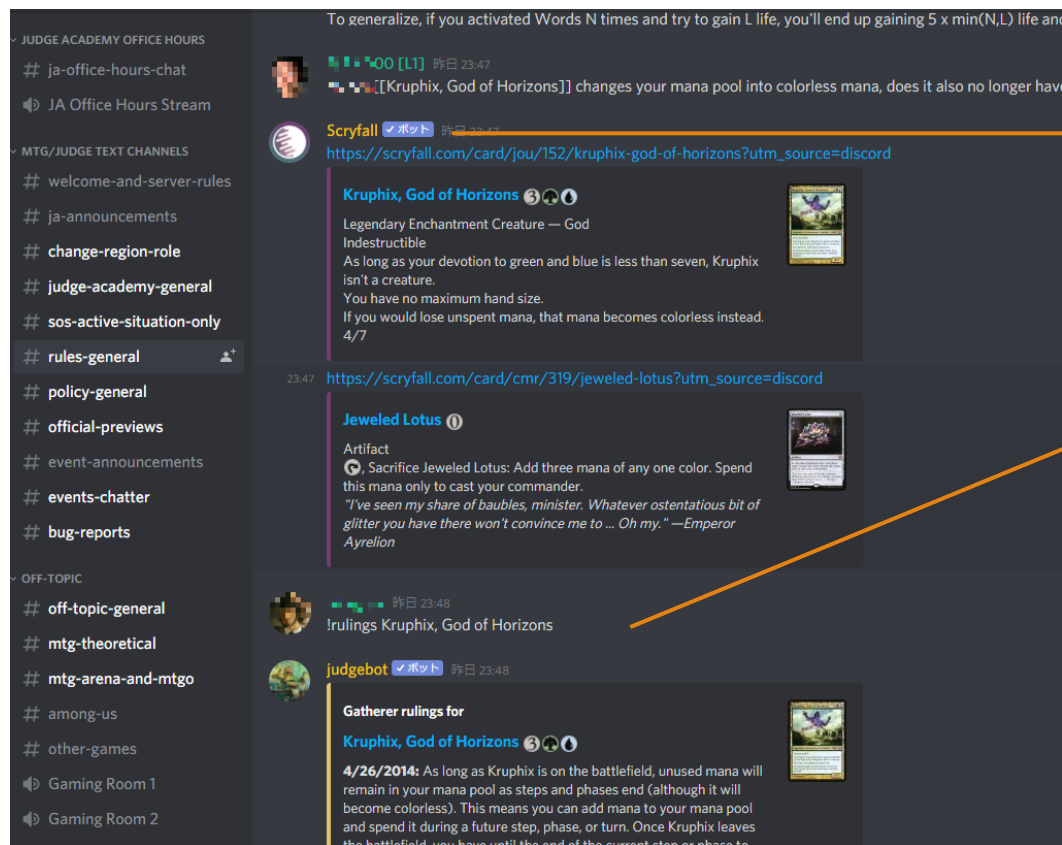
JUDGE ACADEMY OFFICE HOURS
# ja-office-hours-chat
JA Office Hours Stream
MTG/JUDGE TEXT CHANNELS
# welcome-and-server-rules
# ja-announcements
# change-region-role
# judge-academy-general
# sos-active-situation-only
# rules-general
# policy-general
# official-previews
# event-announcements
# events-chatter
# bug-reports
OFF-TOPIC
# off-topic-general
# mtg-theoretical
# mtg-arena-and-mtgo
# among-us
# other-games
Gaming Room 1
Gaming Room 2

To generalize, if you activated Words N times and try to gain L life, you'll end up gaining 5 x min(N,L) life and

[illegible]00 [L1] 昨日 23:47
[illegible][[Kruphix, God of Horizons]] changes your mana pool into colorless mana, does it also no longer have

Scryfall ✓ボット 昨日 23:47
https://scryfall.com/card/jou/152/kruphix-god-of-horizons?utm_source=discord

Kruphix, God of Horizons
Legendary Enchantment Creature — God
Indestructible
As long as your devotion to green and blue is less than seven, Kruphix isn't a creature.
You have no maximum hand size.
If you would lose unspent mana, that mana becomes colorless instead.
4/7

23:47 https://scryfall.com/card/cmr/319/jeweled-lotus?utm_source=discord

Jeweled Lotus
Artifact
, Sacrifice Jeweled Lotus: Add three mana of any one color. Spend this mana only to cast your commander.
"I've seen my share of baubles, minister. Whatever ostentatious bit of glitter you have there won't convince me to ... Oh my." —Emperor Ayrelion

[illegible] 昨日 23:48
!rulings Kruphix, God of Horizons

judgebot ✓ボット 昨日 23:48
Gatherer rulings for
Kruphix, God of Horizons
4/26/2014: As long as Kruphix is on the battlefield, unused mana will remain in your mana pool as steps and phases end (although it will become colorless). This means you can add mana to your mana pool and spend it during a future step, phase, or turn. Once Kruphix leaves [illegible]